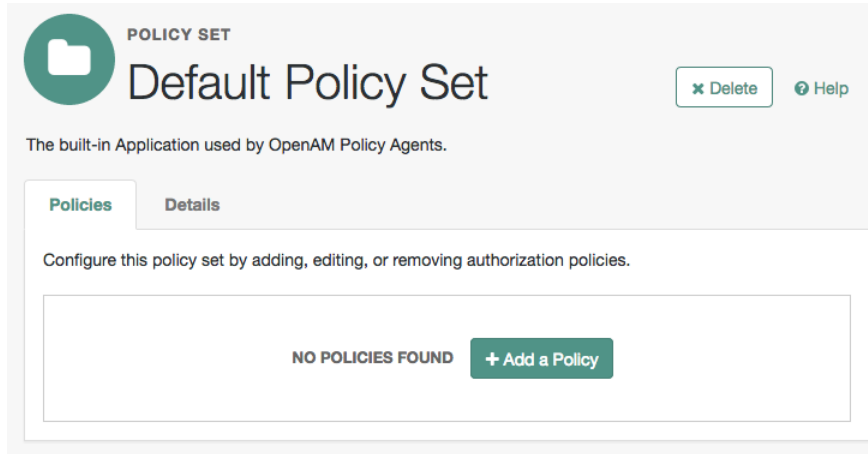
POLICY SET

Default Policy Set

✖ Delete

? Help

The built-in Application used by OpenAM Policy Agents.

Policies

Details

Configure this policy set by adding, editing, or removing authorization policies.

NO POLICIES FOUND

+ Add a Policy